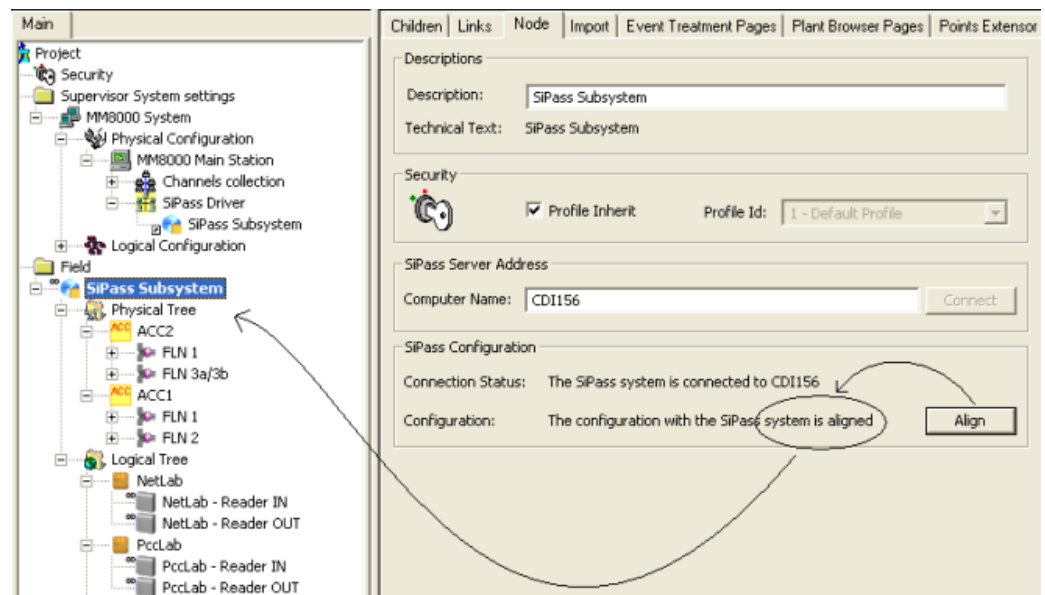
Main

Project
Security
Supervisor System settings
MM8000 System
Physical Configuration
MM8000 Main Station
Channels collection
SiPass Driver
SiPass Subsystem
Logical Configuration
Field
SiPass Subsystem
Physical Tree
ACC
ACC2
FLN 1
FLN 3a/3b
ACC
ACC1
FLN 1
FLN 2
Logical Tree
NetLab
NetLab - Reader IN
NetLab - Reader OUT
PccLab
PccLab - Reader IN
PccLab - Reader OUT

Children | Links | Node | Import | Event Treatment Pages | Plant Browser Pages | Points Extensor

Descriptions
Description: SiPass Subsystem
Technical Text: SiPass Subsystem

Security
Profile Inherit
Profile Id: 1 - Default Profile

SiPass Server Address
Computer Name: CDI156
Connect

SiPass Configuration
Connection Status: The SiPass system is connected to CDI156
Configuration: The configuration with the SiPass system is aligned
Align